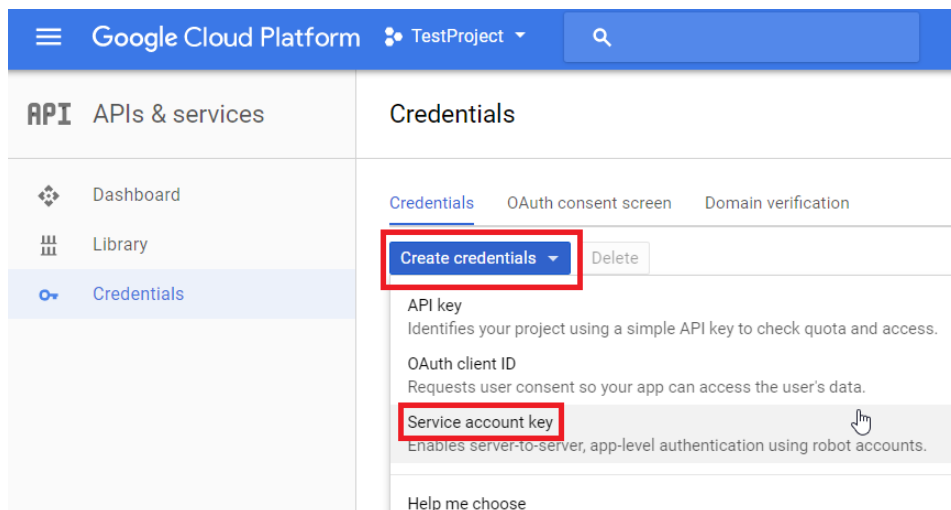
Google Cloud Platform TestProject

API APIs & services

Dashboard
Library
Credentials

Credentials

Credentials OAuth consent screen Domain verification

Create credentials Delete

API key
Identifies your project using a simple API key to check quota and access.

OAuth client ID
Requests user consent so your app can access the user's data.

Service account key
Enables server-to-server, app-level authentication using robot accounts.

Help me choose